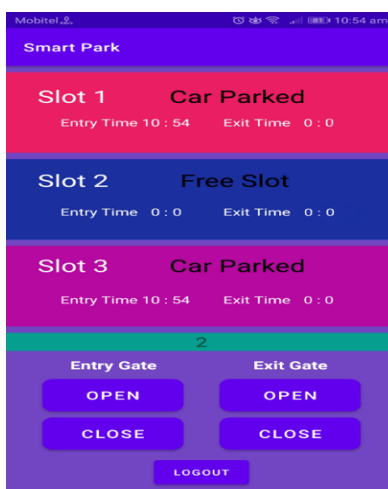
Mobitel
10:54 am

Smart Park

Slot 1 Car Parked
Entry Time 10 : 54 Exit Time 0 : 0

Slot 2 Free Slot
Entry Time 0 : 0 Exit Time 0 : 0

Slot 3 Car Parked
Entry Time 10 : 54 Exit Time 0 : 0

2

Entry Gate
OPEN
CLOSE

Exit Gate
OPEN
CLOSE

LOGOUT